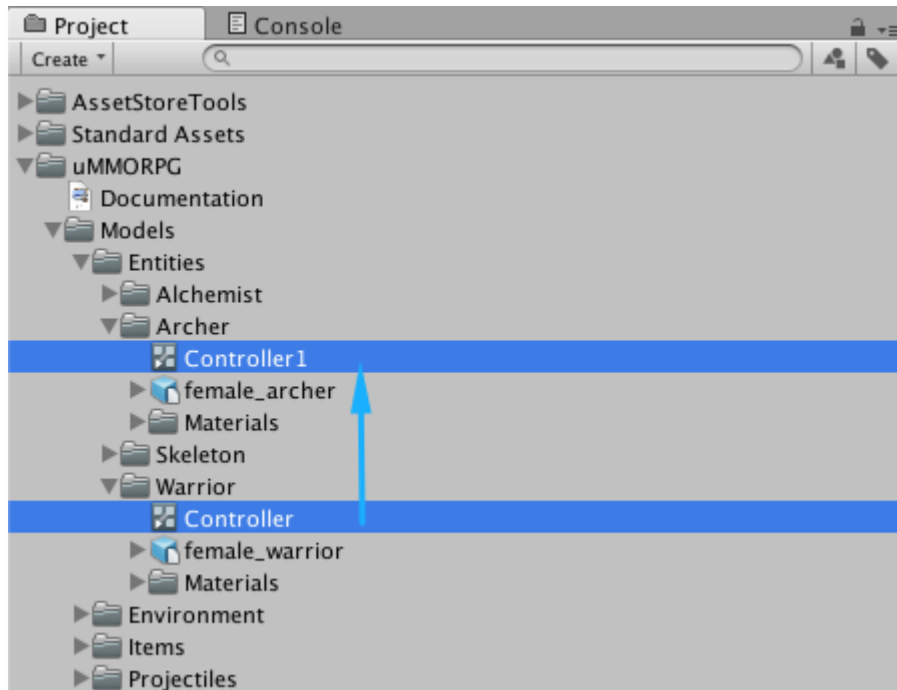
Project
Console
Create
AssetStoreTools
Standard Assets
uMMORPG
Documentation
Models
Entities
Alchemist
Archer
Controller1
female_archer
Materials
Skeleton
Warrior
Controller
female_warrior
Materials
Environment
Items
Projectiles